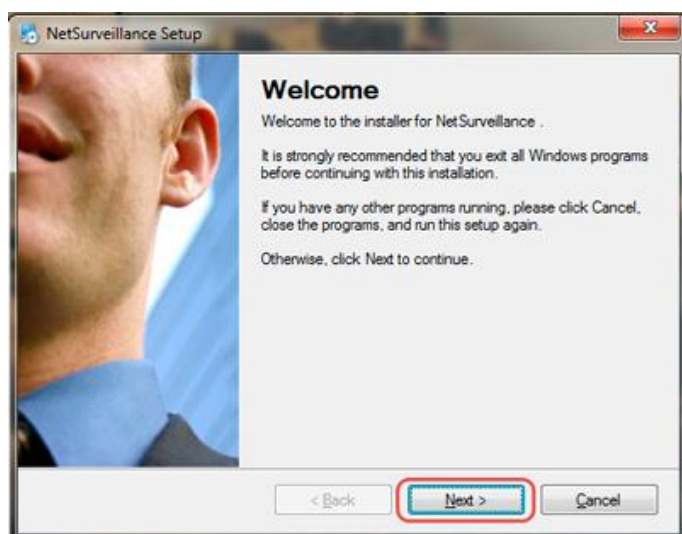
NetSurveillance Setup

Welcome

Welcome to the installer for NetSurveillance .

It is strongly recommended that you exit all Windows programs before continuing with this installation.

If you have any other programs running, please click Cancel, close the programs, and run this setup again.

Otherwise, click Next to continue.

< Back

Next >

Cancel